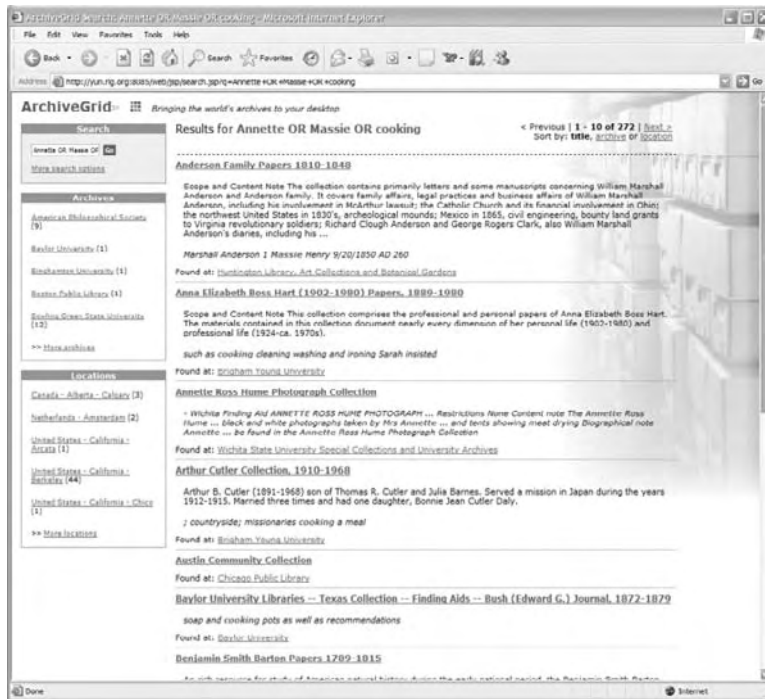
ArchiveGrid: Search: Annette OR Massie OR cooking - Microsoft Internet Explorer

File Edit View Favorites Tools Help

Back Search Favorites

Address http://yun.rlg.org:8085/web/jsp/search.jsp?q=Annette+OR+Massie+OR+cooking

Go

ArchiveGrid Bringing the world's archives to your desktop

Search

Annette OR Massie OR Go

More search options

Archives

American Philosophical Society (9)

Baylor University (1)

Binghamton University (1)

Boston Public Library (1)

Bowling Green State University (13)

>> More archives

Locations

Canada - Alberta - Calgary (3)

Netherlands - Amsterdam (2)

United States - California - Arcata (1)

United States - California - Berkeley (44)

United States - California - Chico (1)

>> More locations

Results for Annette OR Massie OR cooking

< Previous | 1 - 10 of 272 | Next >
Sort by: title, archive or location

Anderson Family Papers 1810-1848

Scope and Content Note The collection contains primarily letters and some manuscripts concerning William Marshall Anderson and Anderson family. It covers family affairs, legal practices and business affairs of William Marshall Anderson, including his involvement in McArthur lawsuit; the Catholic Church and its financial involvement in Ohio; the northwest United States in 1830's, archeological mounds; Mexico in 1865, civil engineering, bounty land grants to Virginia revolutionary soldiers; Richard Clough Anderson and George Rogers Clark, also William Marshall Anderson's diaries, including his ...

Marshall Anderson 1 Massie Henry 9/20/1850 AD 260

Found at: Huntington Library, Art Collections and Botanical Gardens

Anna Elizabeth Boss Hart (1902-1980) Papers, 1889-1980

Scope and Content Note This collection comprises the professional and personal papers of Anna Elizabeth Boss Hart. The materials contained in this collection document nearly every dimension of her personal life (1902-1980) and professional life (1924-ca. 1970s).

such as cooking cleaning washing and ironing Sarah insisted

Found at: Brigham Young University

Annette Ross Hume Photograph Collection

- Wichita Finding Aid ANNETTE ROSS HUME PHOTOGRAPH ... Restrictions None Content note The Annette Ross Hume ... black and white photographs taken by Mrs Annette ... and tents showing meat drying Biographical note Annette ... be found in the Annette Ross Hume Photograph Collection

Found at: Wichita State University Special Collections and University Archives

Arthur Cutler Collection, 1910-1968

Arthur B. Cutler (1891-1968) son of Thomas R. Cutler and Julia Barnes. Served a mission in Japan during the years 1912-1915. Married three times and had one daughter, Bonnie Jean Cutler Daly.

; countryside; missionaries cooking a meal

Found at: Brigham Young University

Austin Community Collection

Found at: Chicago Public Library

Baylor University Libraries -- Texas Collection -- Finding Aids -- Bush (Edward G.) Journal, 1872-1879

soap and cooking pots as well as recommendations

Found at: Baylor University

Benjamin Smith Barton Papers 1789-1815

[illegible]

Done

Internet